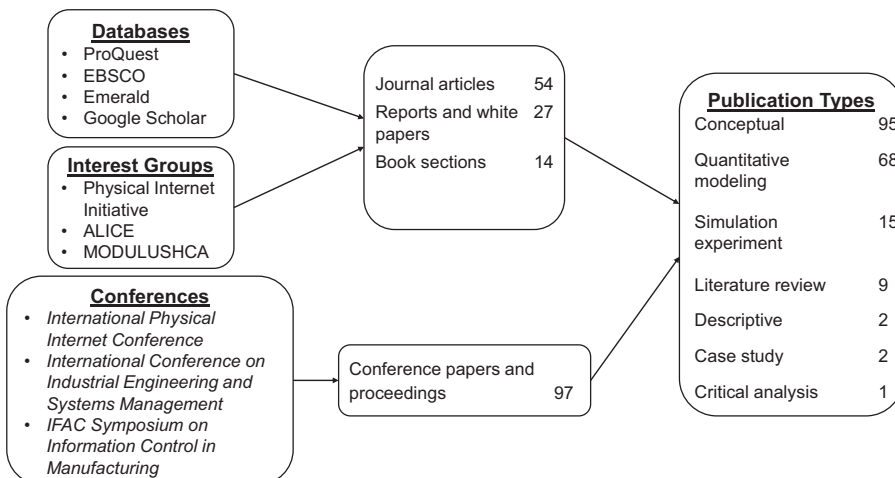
**Databases**
- ProQuest
- EBSCO
- Emerald
- Google Scholar

**Interest Groups**
- Physical Internet Initiative
- ALICE
- MODULUSHCA

**Conferences**
- *International Physical Internet Conference*
- *International Conference on Industrial Engineering and Systems Management*
- *IFAC Symposium on Information Control in Manufacturing*

| | |
|---|---|
| Journal articles | 54 |
| Reports and white papers | 27 |
| Book sections | 14 |

| | |
|---|---|
| Conference papers and proceedings | 97 |

**Publication Types**

| | |
|---|---|
| Conceptual | 95 |
| Quantitative modeling | 68 |
| Simulation experiment | 15 |
| Literature review | 9 |
| Descriptive | 2 |
| Case study | 2 |
| Critical analysis | 1 |